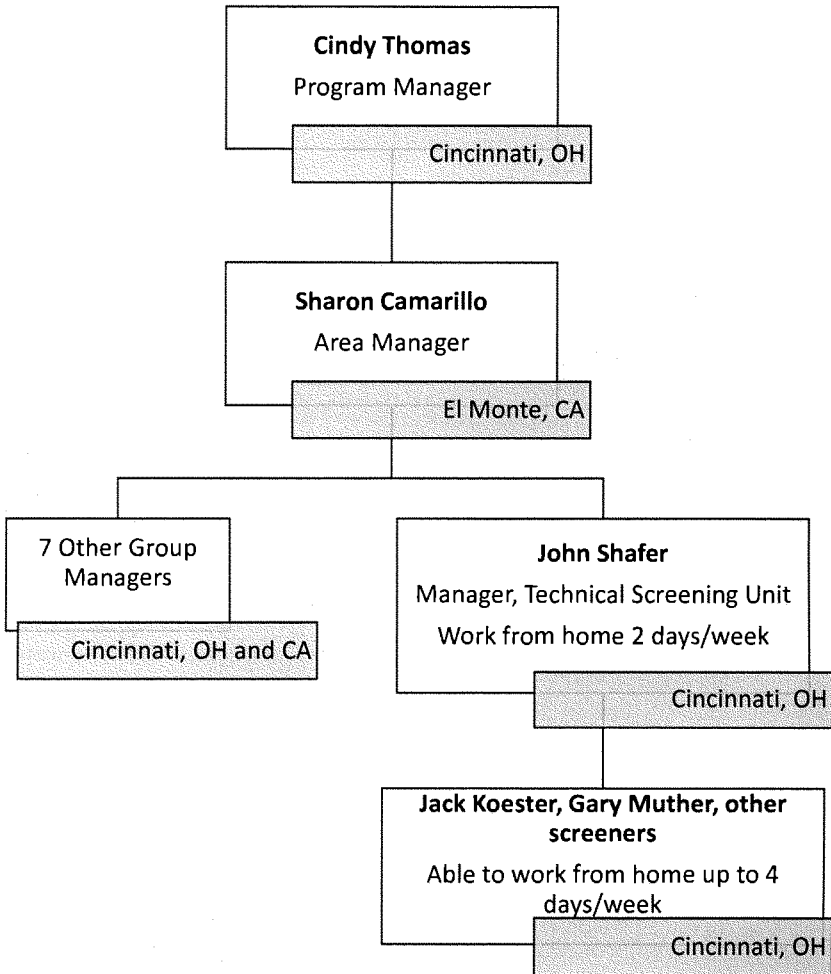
**Cindy Thomas**
Program Manager
Cincinnati, OH

**Sharon Camarillo**
Area Manager
El Monte, CA

7 Other Group Managers
Cincinnati, OH and CA

**John Shafer**
Manager, Technical Screening Unit
Work from home 2 days/week
Cincinnati, OH

**Jack Koester, Gary Muther, other screeners**
Able to work from home up to 4 days/week
Cincinnati, OH